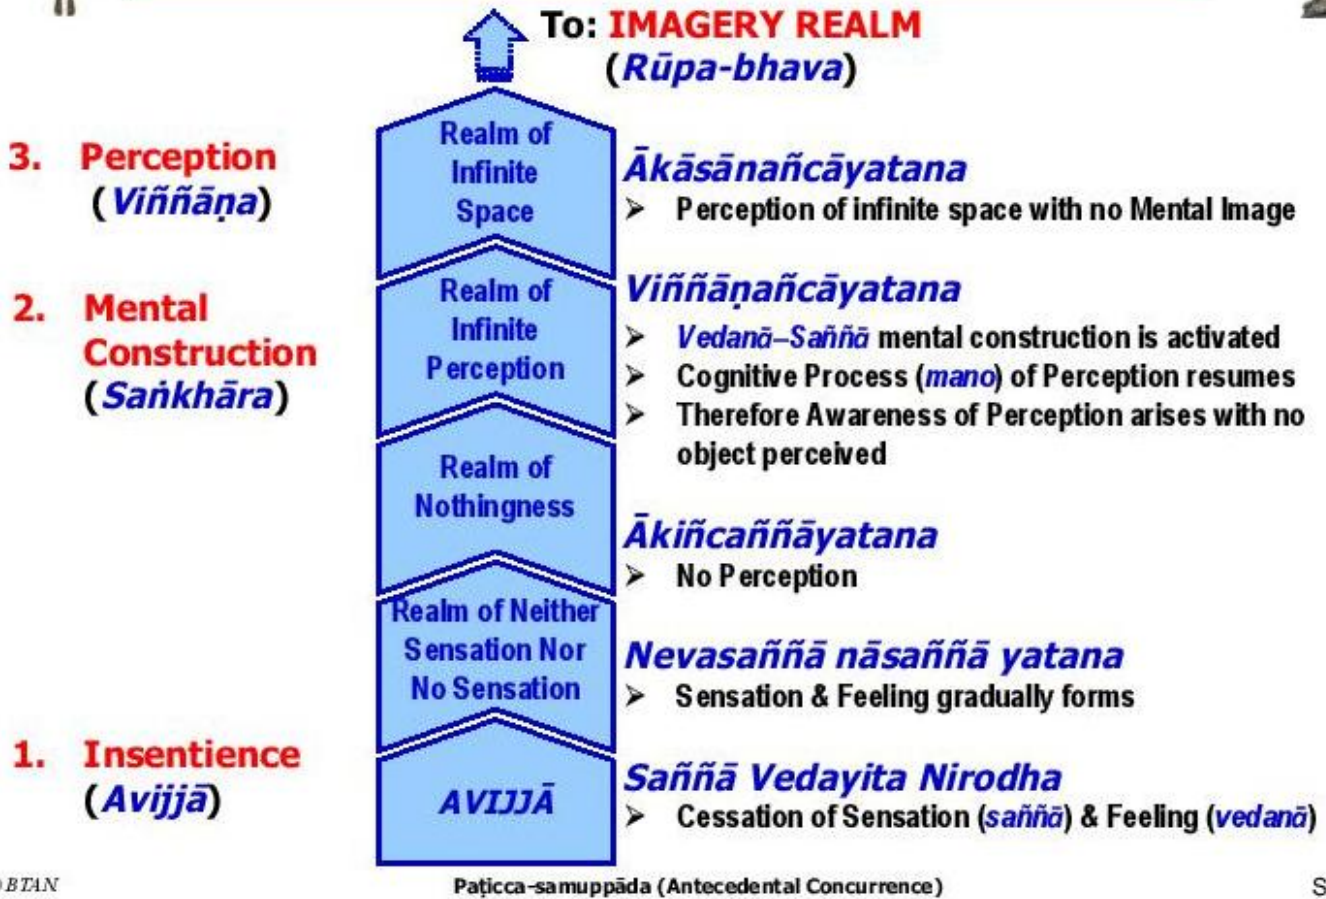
To: IMAGERY REALM
(Rūpa-bhava)

3. Perception
(Viññāṇa)

2. Mental Construction
(Saṅkhāra)

1. Insentience
(Avijjā)

Realm of Infinite Space

Realm of Infinite Perception

Realm of Nothingness

Realm of Neither Sensation Nor No Sensation

AVIJJĀ

Ākāsānañcāyatana
➢ Perception of infinite space with no Mental Image

Viññāṇañcāyatana
➢ Vedanā–Saññā mental construction is activated
➢ Cognitive Process (mano) of Perception resumes
➢ Therefore Awareness of Perception arises with no object perceived

Ākiñcaññāyatana
➢ No Perception

Nevasaññā nāsaññā yatana
➢ Sensation & Feeling gradually forms

Saññā Vedayita Nirodha
➢ Cessation of Sensation (saññā) & Feeling (vedanā)

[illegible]BTAN

Paṭicca-samuppāda (Antecedental Concurrence)

S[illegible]